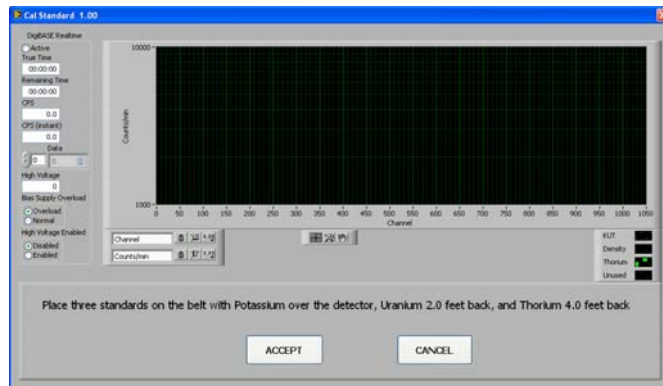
Cal Standard 1.00

DigiBASE Realtime

Active

True Time

00:00:00

Remaining Time

00:00:00

CPS

0.0

CPS (instant)

0.0

Data

0

High Voltage

0

Bias Supply Overload

Overload

Normal

High Voltage Enabled

Disabled

Enabled

10000

Counts/min

1000

0 50 100 150 200 250 300 350 400 450 500 550 600 650 700 750 800 850 900 950 1000 1050

Channel

Channel

Counts/min

KUT

Density

Thorium

Unused

Place three standards on the belt with Potassium over the detector, Uranium 2.0 feet back, and Thorium 4.0 feet back

ACCEPT

CANCEL